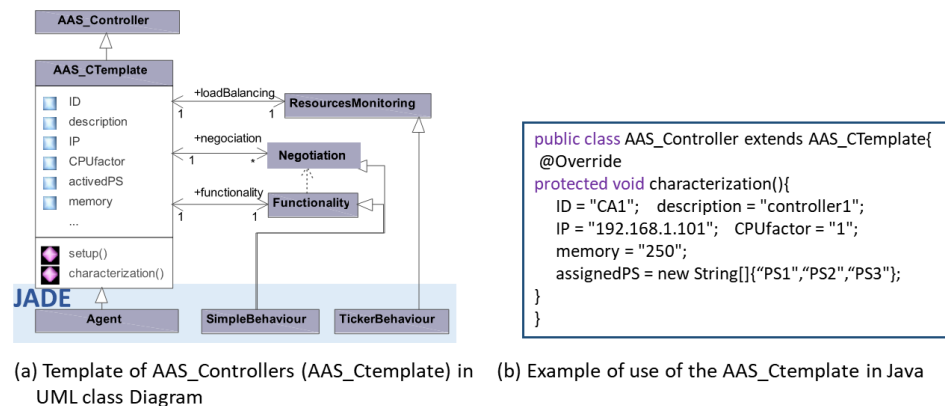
AAS_Controller

AAS_CTemplate

ID
description
IP
CPUfactor
activedPS
memory
...

setup()
characterization()

+loadBalancing
1
1
ResourcesMonitoring

+negociation
1
*
Negotiation

+functionality
1
1
Functionality

JADE

Agent

SimpleBehaviour

TickerBehaviour

public class AAS_Controller extends AAS_CTemplate{
@Override
protected void characterization(){
ID = "CA1"; description = "controller1";
IP = "192.168.1.101"; CPUfactor = "1";
memory = "250";
assignedPS = new String[]{"PS1","PS2","PS3"};
}
}

(a) Template of AAS_Controllers (AAS_Ctemplate) in UML class Diagram

(b) Example of use of the AAS_Ctemplate in Java